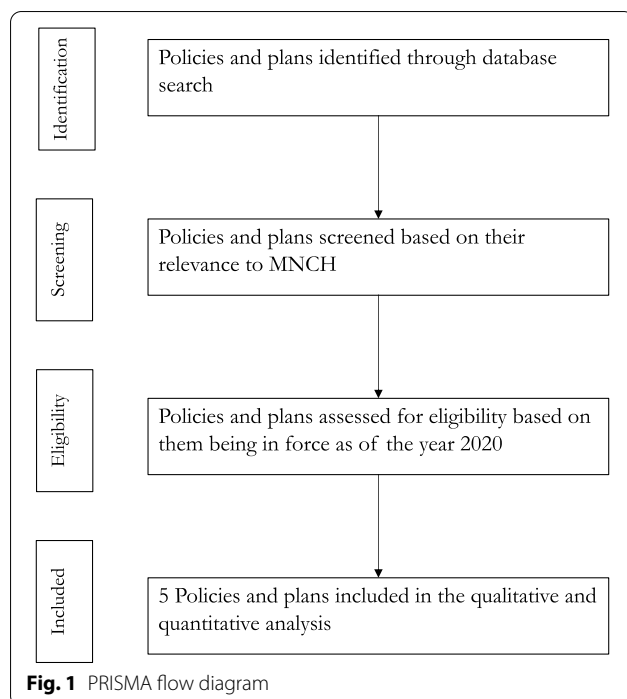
Identification

Policies and plans identified through database search

Screening

Policies and plans screened based on their relevance to MNCH

Eligibility

Policies and plans assessed for eligibility based on them being in force as of the year 2020

Included

5 Policies and plans included in the qualitative and quantitative analysis

**Fig. 1** PRISMA flow diagram